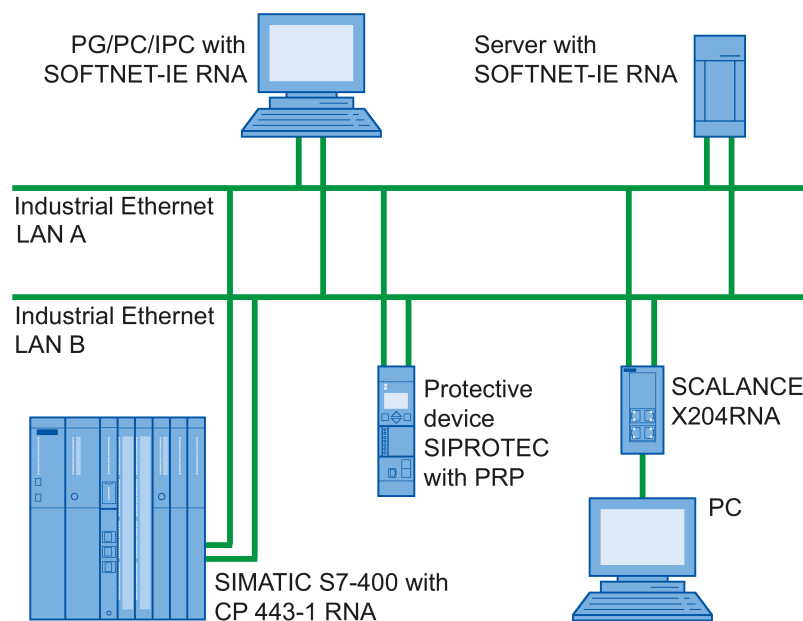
PG/PC/IPC with SOFTNET-IE RNA

Server with SOFTNET-IE RNA

Industrial Ethernet LAN A

Industrial Ethernet LAN B

Protective device SIPROTEC with PRP

SCALANCE X204RNA

PC

SIMATIC S7-400 with CP 443-1 RNA